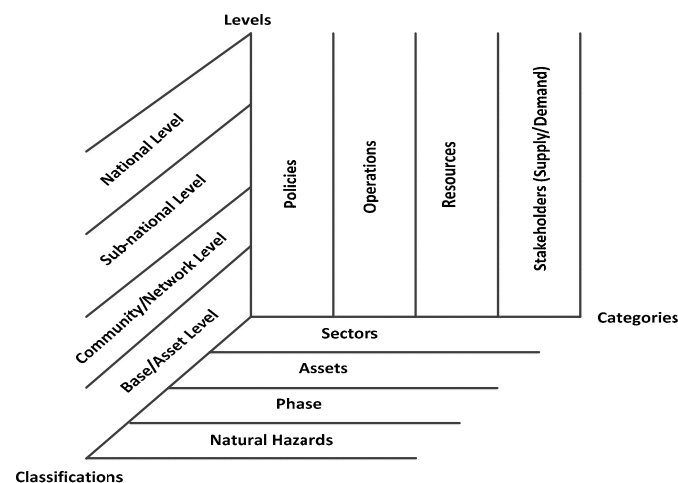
Levels

National Level

Sub-national Level

Community/Network Level

Base/Asset Level

Policies

Operations

Resources

Stakeholders (Supply/Demand)

Categories

Sectors

Assets

Phase

Natural Hazards

Classifications